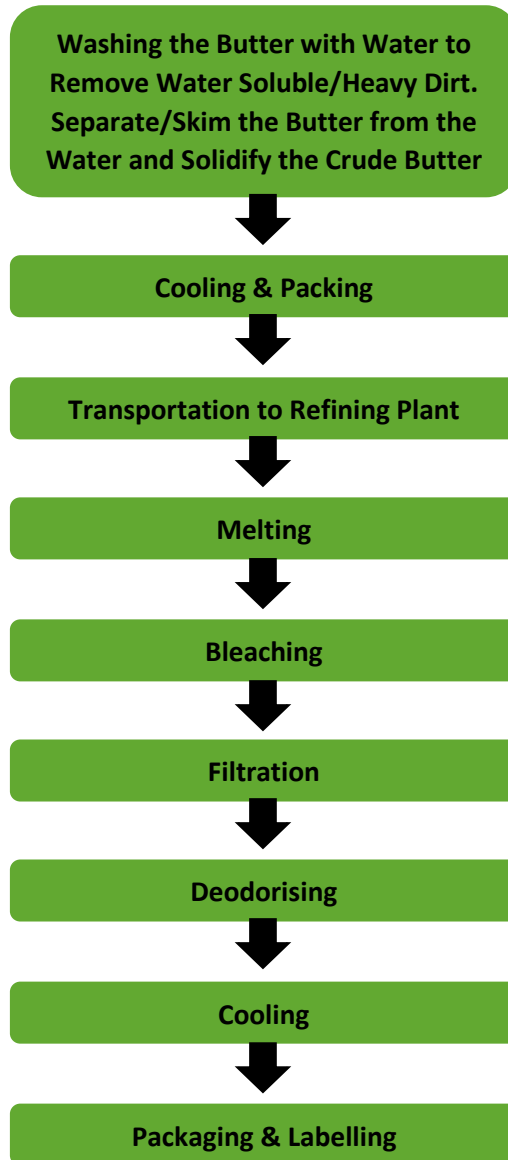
Washing the Butter with Water to Remove Water Soluble/Heavy Dirt. Separate/Skim the Butter from the Water and Solidify the Crude Butter

Cooling & Packing

Transportation to Refining Plant

Melting

Bleaching

Filtration

Deodorising

Cooling

Packaging & Labelling